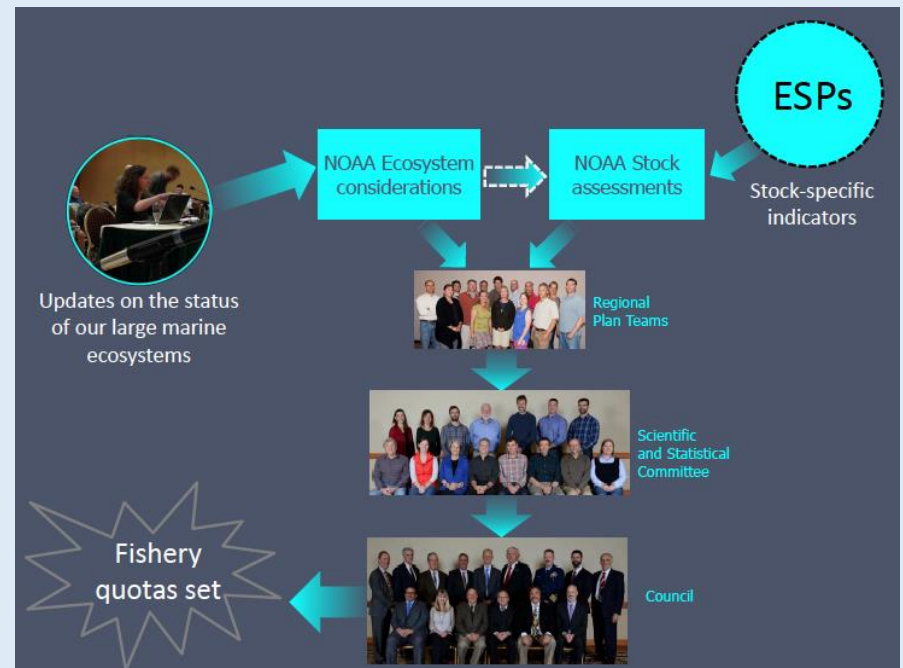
ESPs

NOAA Ecosystem considerations

NOAA Stock assessments

Stock-specific indicators

Updates on the status of our large marine ecosystems

Regional Plan Teams

Scientific and Statistical Committee

Fishery quotas set

Council